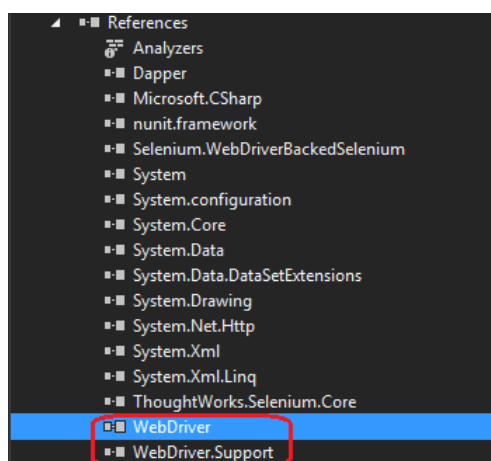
References
Analyzers
Dapper
Microsoft.CSharp
nunit.framework
Selenium.WebDriverBackedSelenium
System
System.configuration
System.Core
System.Data
System.Data.DataSetExtensions
System.Drawing
System.Net.Http
System.Xml
System.Xml.Linq
ThoughtWorks.Selenium.Core
WebDriver
WebDriver.Support